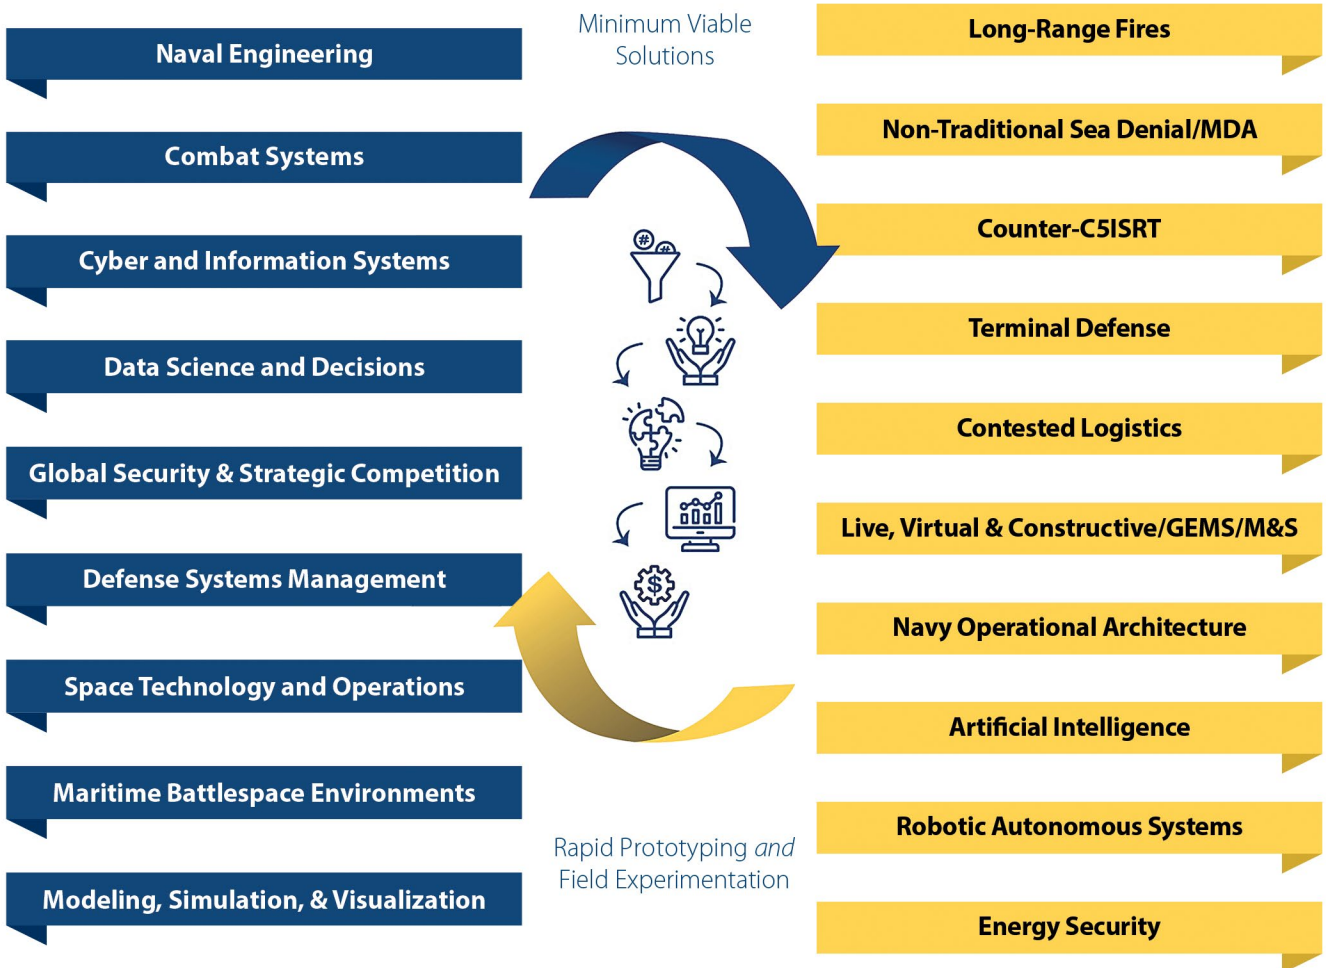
Naval Engineering

Combat Systems

Cyber and Information Systems

Data Science and Decisions

Global Security & Strategic Competition

Defense Systems Management

Space Technology and Operations

Maritime Battlespace Environments

Modeling, Simulation, & Visualization

Minimum Viable Solutions

Rapid Prototyping *and* Field Experimentation

Long-Range Fires

Non-Traditional Sea Denial/MDA

Counter-C5ISRT

Terminal Defense

Contested Logistics

Live, Virtual & Constructive/GEMS/M&S

Navy Operational Architecture

Artificial Intelligence

Robotic Autonomous Systems

Energy Security